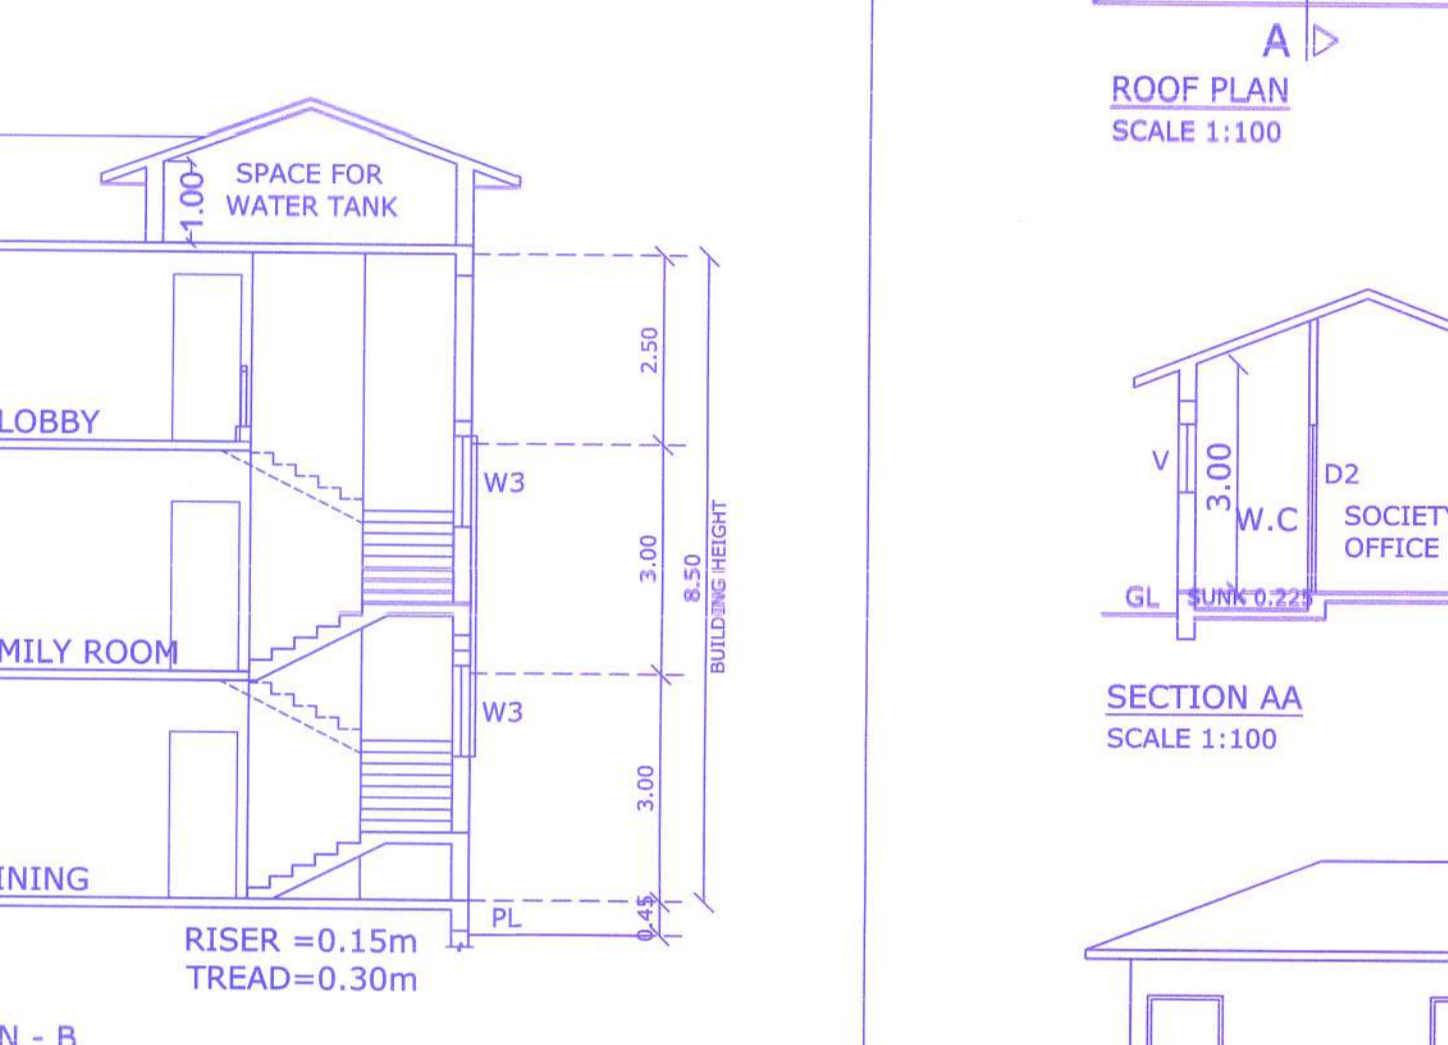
SPACE FOR WATER TANK

1.00

LOBBY

MILY ROOM

INING

W3

W3

2.50

3.00

3.00

0.45

8.50

BUILDING HEIGHT

PL

RISER =0.15m
TREAD=0.30m

N - B

A

ROOF PLAN
SCALE 1:100

V

3.00

W.C

D2

SOCIETY
OFFICE

GL

SUNK 0.225

SECTION AA
SCALE 1:100